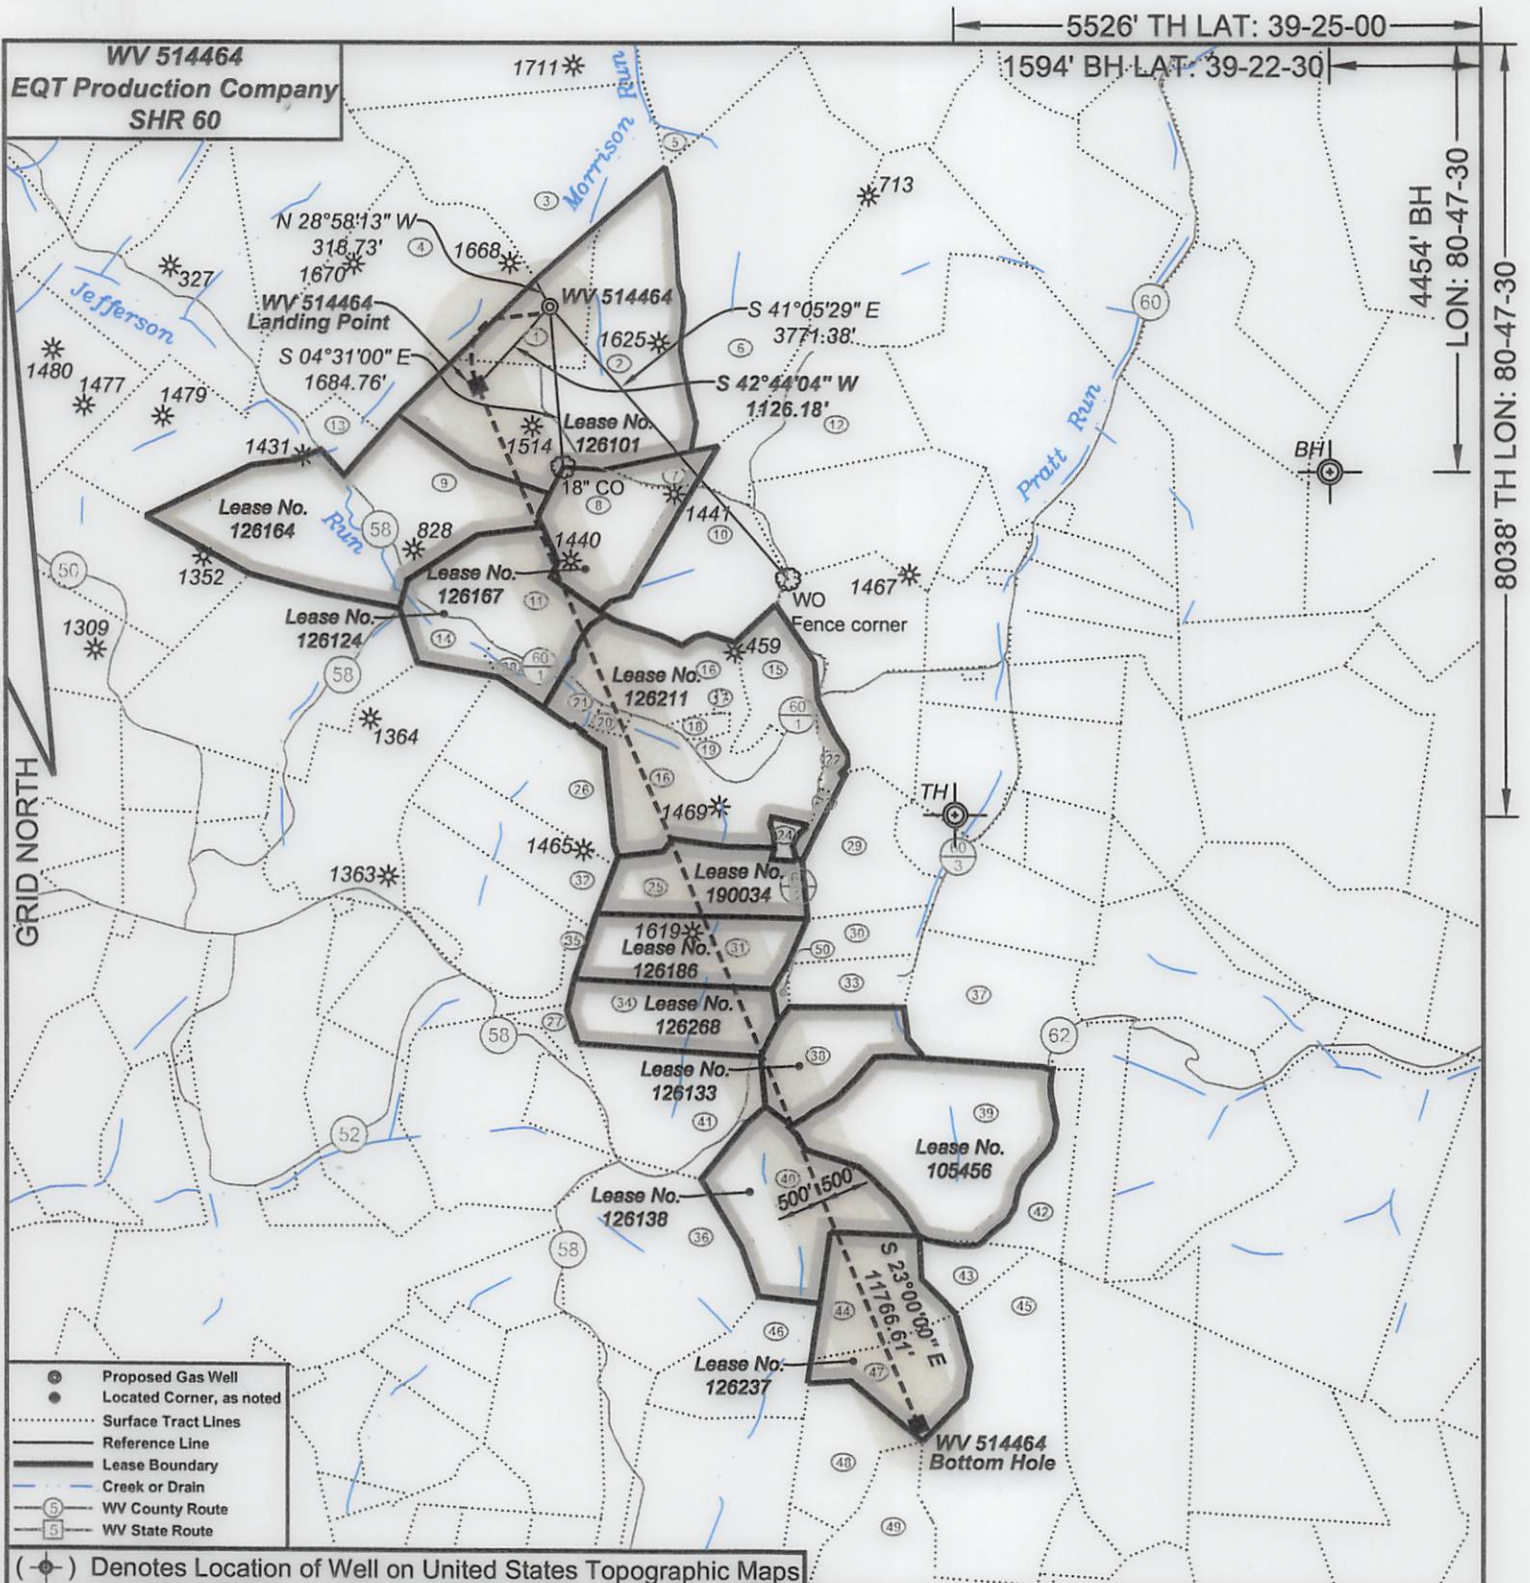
5526' TH LAT: 39-25-00
1594' BH LAT: 39-22-30
4454' BH LON: 80-47-30
8038' TH LON: 80-47-30

WV 514464
EQT Production Company
SHR 60

1711
Morrison Run
5
3
713
N 28°58'13" W
318.73'
1670
4
1668
327
Jefferson
WV 514464 Landing Point
WV 514464
S 41°05'29" E
3771.38'
60
1480
1477
1479
S 04°31'00" E
1684.76'
1
1625
2
6
S 42°44'04" W
1126.18'
Pratt Run
13
1514
Lease No. 126101
12
1431
BH
9
18" CO
7
Lease No. 126164
Run
58
8
1441
828
10
1440
1352
50
Lease No. 126167
WO Fence corner
1467
11
Lease No. 126124
1309
14
60 1
459
15
58
Lease No. 126211
16
17
21
20
18
60 1
1364
19
22
GRID NORTH
26
16
1469
TH
23
24
1465
29
60 3
1363
32
25
Lease No. 190034
1619
Lease No. 126186
31
30
35
50
33
34
Lease No. 126268
37
58
27
62
Lease No. 126133
38
41
39
52
Lease No. 105456
40
500'
500'
Lease No. 126138
36
58
42
S 23°00'00" E
11766.61'
43
45
44
46
Lease No. 126237
47
WV 514464 Bottom Hole
48
49

Proposed Gas Well
Located Corner, as noted
Surface Tract Lines
Reference Line
Lease Boundary
Creek or Drain
5 WV County Route
5 WV State Route
( ) Denotes Location of Well on United States Topographic Maps